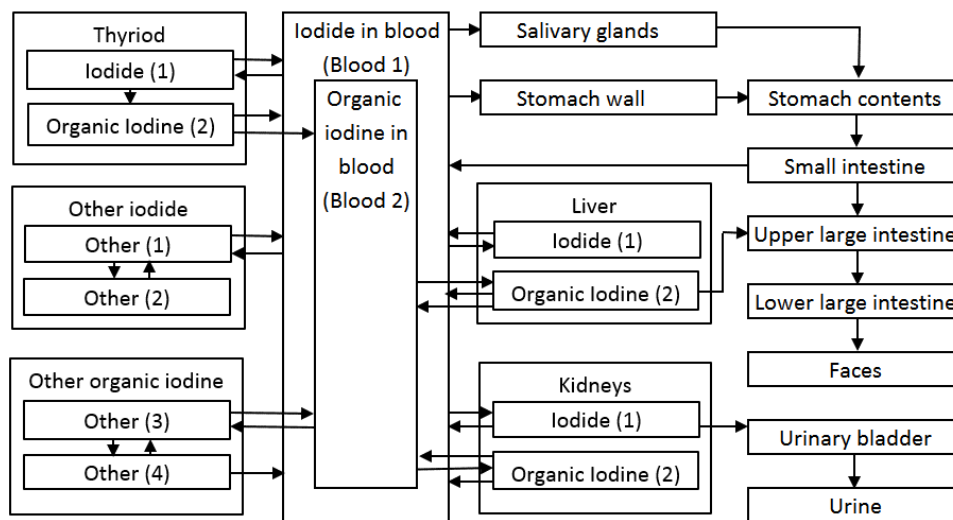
Thyriod

Iodide (1)

Organic Iodine (2)

Other iodide

Other (1)

Other (2)

Other organic iodine

Other (3)

Other (4)

Iodide in blood

(Blood 1)

Organic iodine in blood

(Blood 2)

Salivary glands

Stomach wall

Stomach contents

Small intestine

Liver

Iodide (1)

Organic Iodine (2)

Upper large intestine

Lower large intestine

Faces

Kidneys

Iodide (1)

Organic Iodine (2)

Urinary bladder

Urine